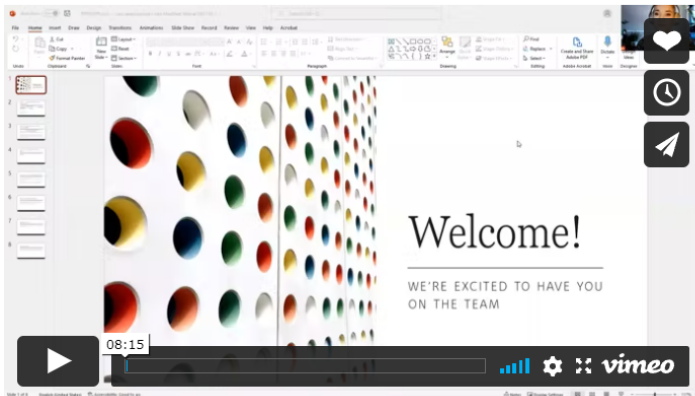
File Home Insert Draw Design Transitions Animations Slide Show Record Review View Help Acrobat

Cut
Copy
Format Painter
Clipboard
New Slide
Layout
Reset
Section
Slides
Font
Paragraph
Drawing
Arrange
Find
Replace
Select
Editing
Create and Share Adobe PDF
Adobe Acrobat
Dictate
Voice
Designer

Welcome!

WE'RE EXCITED TO HAVE YOU ON THE TEAM

08:15

vimeo